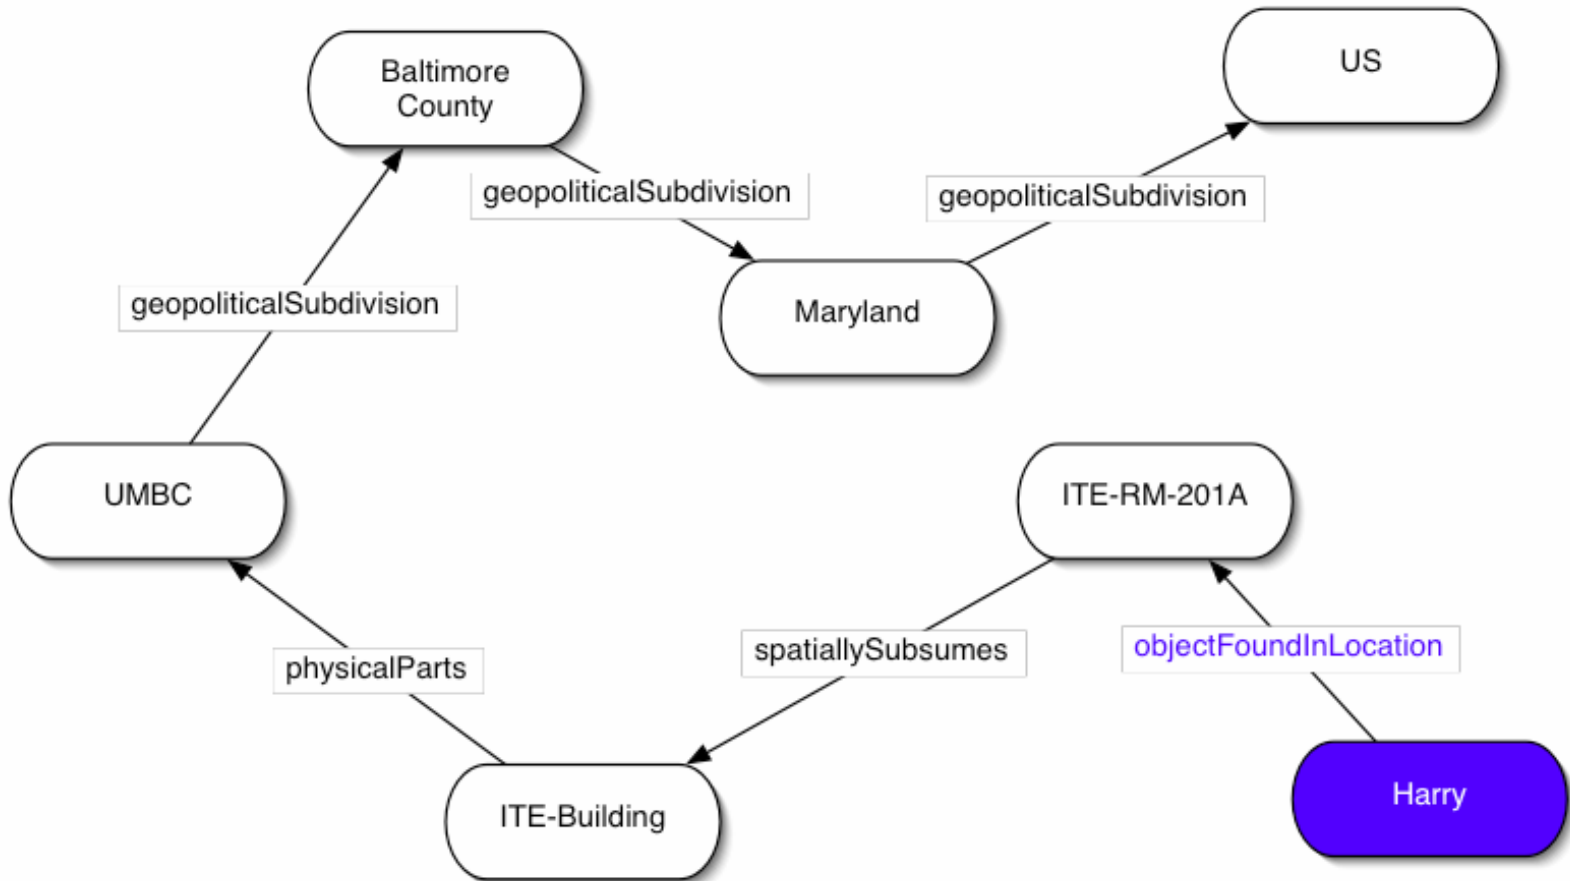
Baltimore County

US

geopoliticalSubdivision

geopoliticalSubdivision

geopoliticalSubdivision

Maryland

UMBC

ITE-RM-201A

spatiallySubsumes

objectFoundInLocation

physicalParts

ITE-Building

Harry